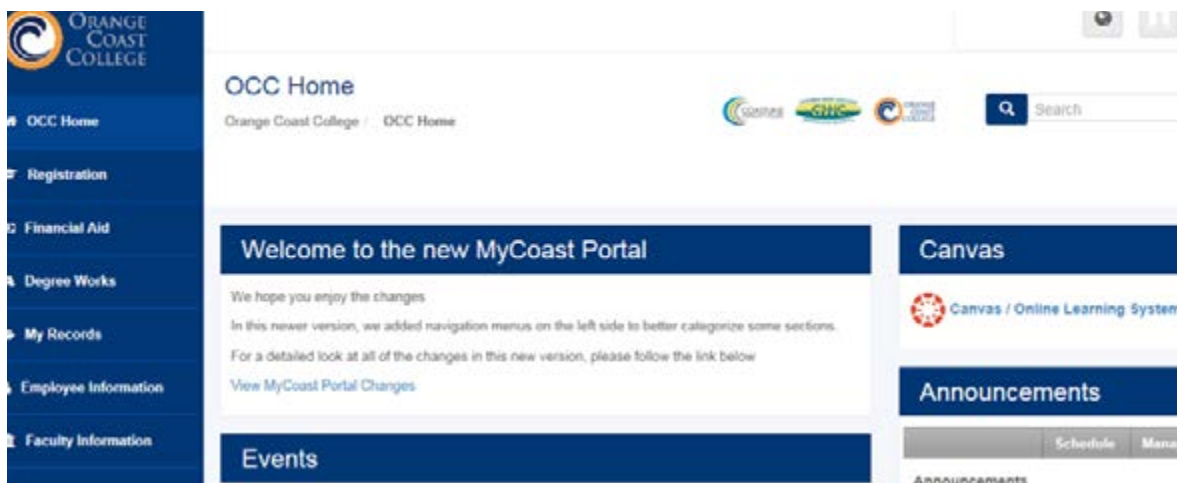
ORANGE COAST COLLEGE

OCC Home

Registration

Financial Aid

Degree Works

My Records

Employee Information

Faculty Information

OCC Home

Orange Coast College / OCC Home

Search

Welcome to the new MyCoast Portal

We hope you enjoy the changes

In this newer version, we added navigation menus on the left side to better categorize some sections.

For a detailed look at all of the changes in this new version, please follow the link below

View MyCoast Portal Changes

Events

Canvas

Canvas / Online Learning System

Announcements

Schedule Mana

Announcements